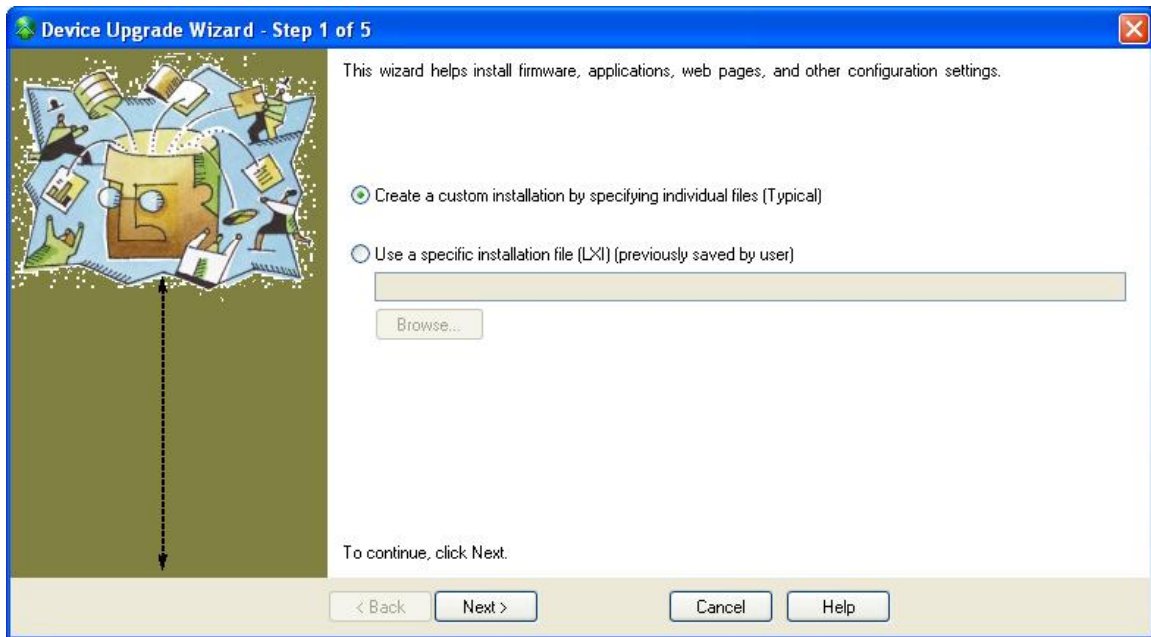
Device Upgrade Wizard - Step 1 of 5

This wizard helps install firmware, applications, web pages, and other configuration settings.

Create a custom installation by specifying individual files (Typical)

Use a specific installation file (LXI) (previously saved by user)

Browse...

To continue, click Next.

< Back | Next > | Cancel | Help